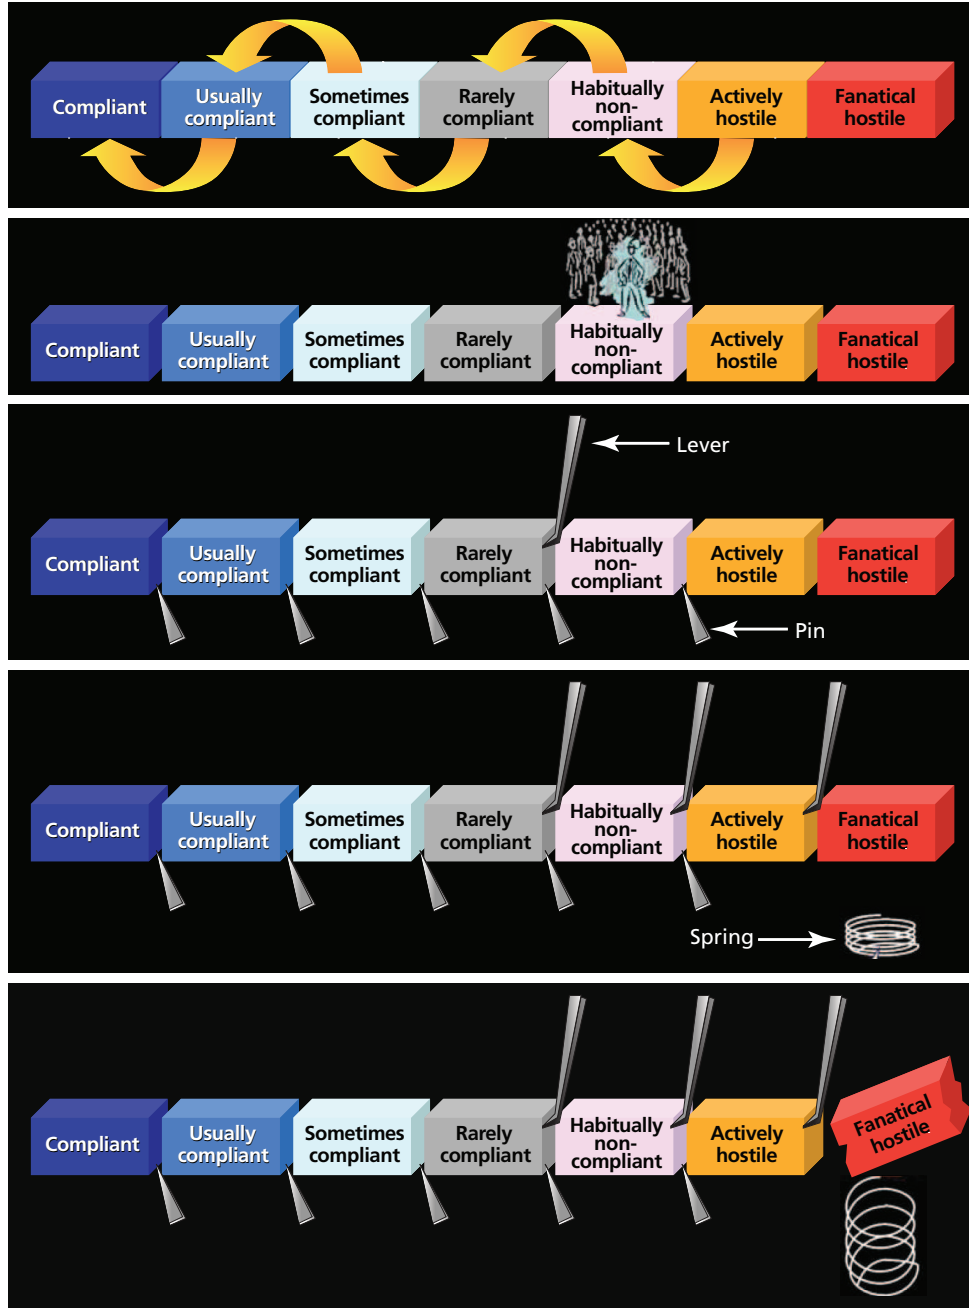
Compliant
Usually compliant
Sometimes compliant
Rarely compliant
Habitually non-compliant
Actively hostile
Fanatical hostile

Compliant
Usually compliant
Sometimes compliant
Rarely compliant
Habitually non-compliant
Actively hostile
Fanatical hostile

Lever
Compliant
Usually compliant
Sometimes compliant
Rarely compliant
Habitually non-compliant
Actively hostile
Fanatical hostile
Pin

Compliant
Usually compliant
Sometimes compliant
Rarely compliant
Habitually non-compliant
Actively hostile
Fanatical hostile
Spring

Compliant
Usually compliant
Sometimes compliant
Rarely compliant
Habitually non-compliant
Actively hostile
Fanatical hostile